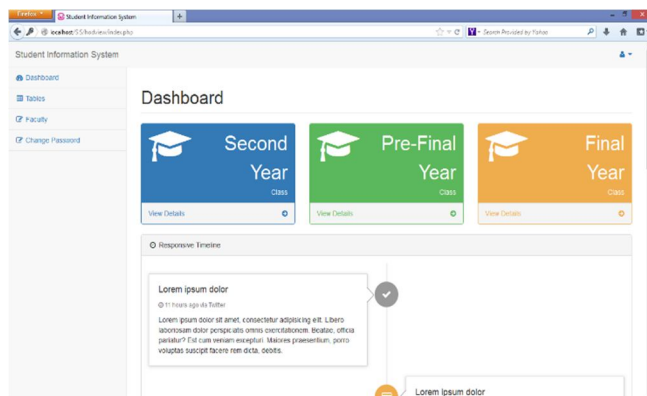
Firefox
Student Information System
+
localhost/SIS/hodview/index.php
Search Provided by Yahoo

Student Information System

Dashboard
Tables
Faculty
Change Password

Dashboard

Second Year
Class
View Details

Pre-Final Year
Class
View Details

Final Year
Class
View Details

Responsive Timeline

Lorem ipsum dolor
11 hours ago via Twitter
Lorem ipsum dolor sit amet, consectetur adipisicing elit. Libero laboriosam dolor perspiciatis omnis exercitationem. Beatae, officia pariatur? Est cum veniam excepturi. Maiores praesentium, porro voluptas suscipit facere rem dicta, debitis.

Lorem ipsum dolor